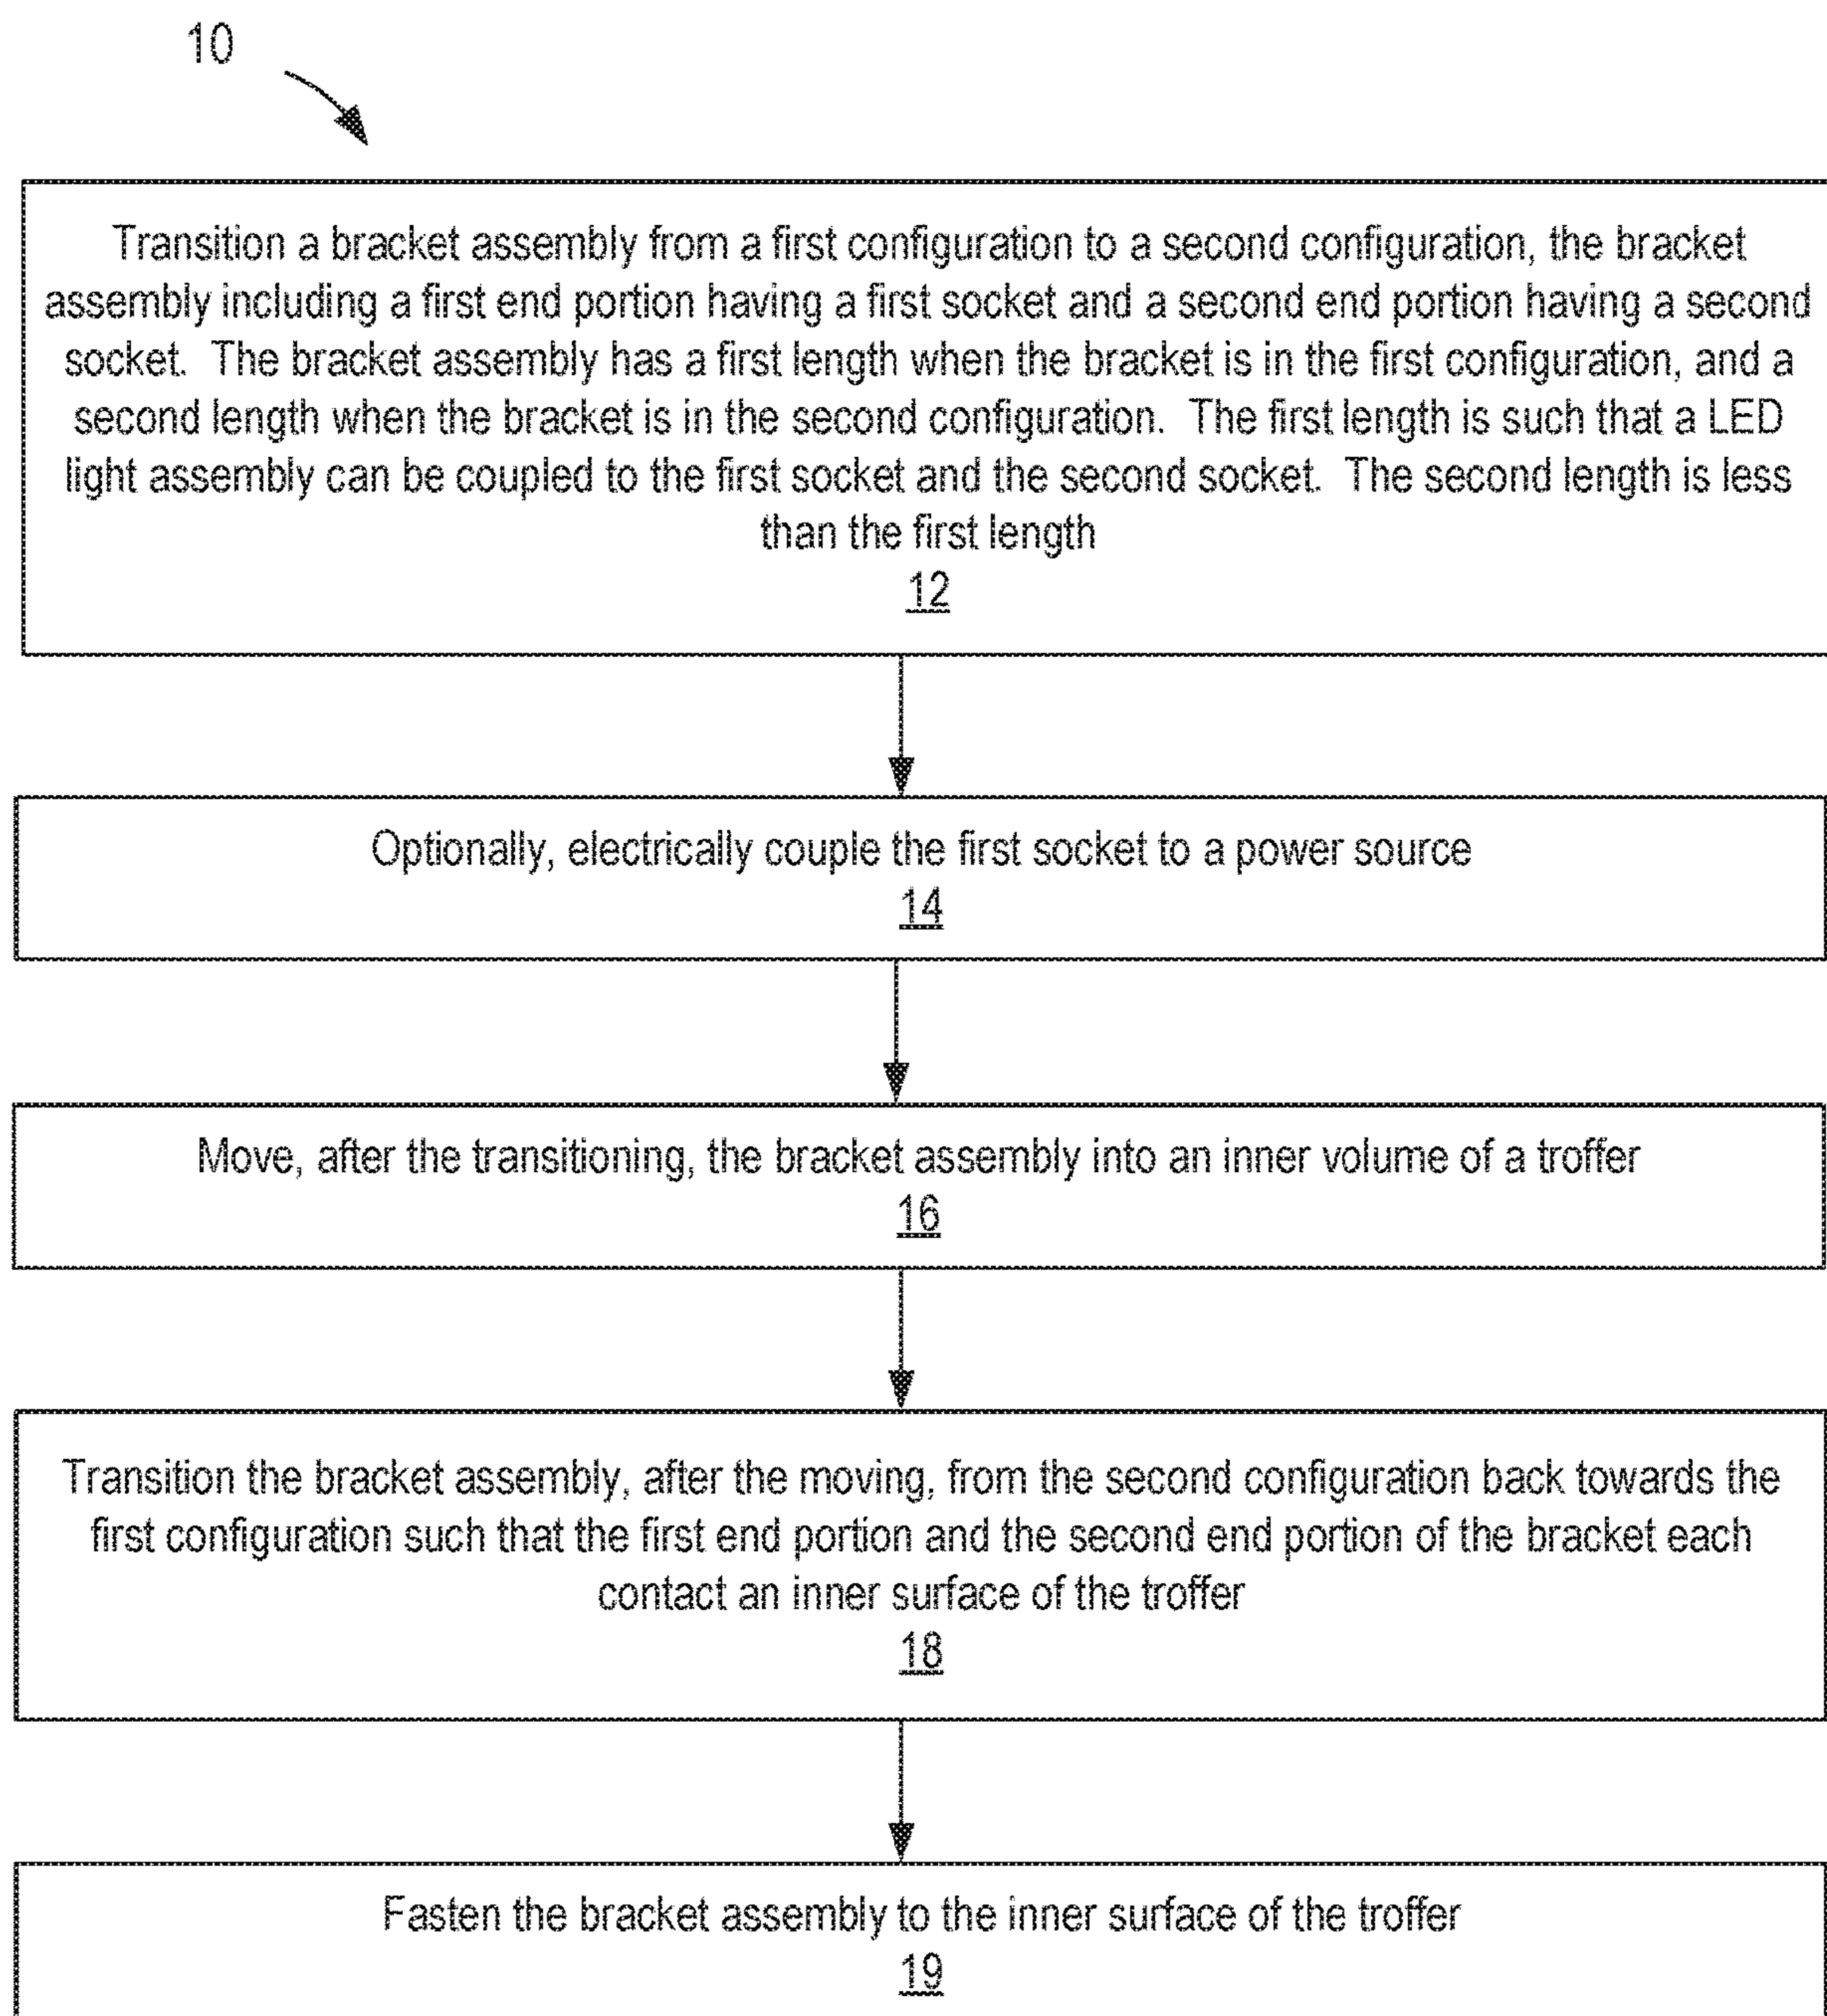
10

Transition a bracket assembly from a first configuration to a second configuration, the bracket assembly including a first end portion having a first socket and a second end portion having a second socket. The bracket assembly has a first length when the bracket is in the first configuration, and a second length when the bracket is in the second configuration. The first length is such that a LED light assembly can be coupled to the first socket and the second socket. The second length is less than the first length
12

Optionally, electrically couple the first socket to a power source
14

Move, after the transitioning, the bracket assembly into an inner volume of a troffer
16

Transition the bracket assembly, after the moving, from the second configuration back towards the first configuration such that the first end portion and the second end portion of the bracket each contact an inner surface of the troffer
18

Fasten the bracket assembly to the inner surface of the troffer
19